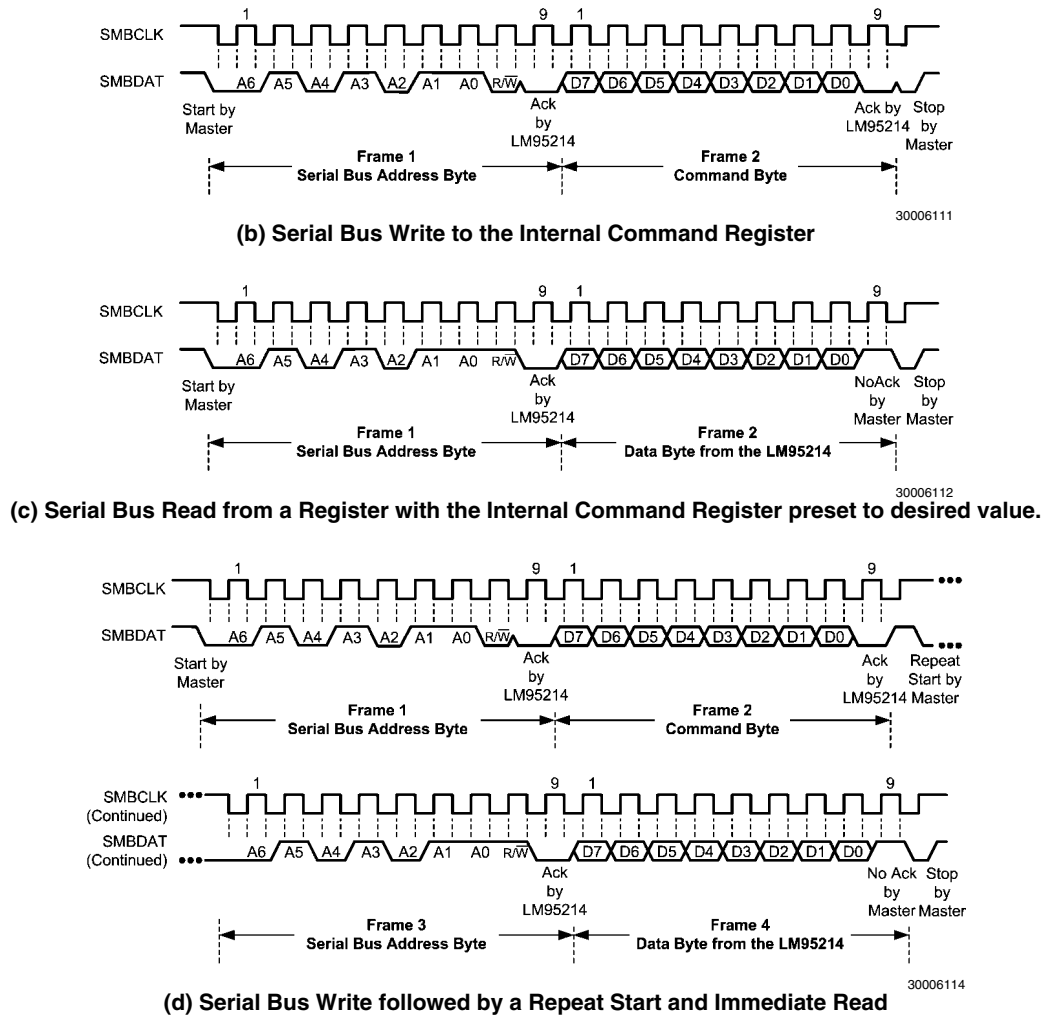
1 9 1 9

SMBCLK

SMBDAT A6 A5 A4 A3 A2 A1 A0 $R/\overline{W}$ D7 D6 D5 D4 D3 D2 D1 D0

Start by Master

Ack by LM95214

Ack by LM95214

Stop by Master

Frame 1
Serial Bus Address Byte

Frame 2
Command Byte

30006111

(b) Serial Bus Write to the Internal Command Register

1 9 1 9

SMBCLK

SMBDAT A6 A5 A4 A3 A2 A1 A0 $R/\overline{W}$ D7 D6 D5 D4 D3 D2 D1 D0

Start by Master

Ack by LM95214

NoAck by Master

Stop by Master

Frame 1
Serial Bus Address Byte

Frame 2
Data Byte from the LM95214

30006112

(c) Serial Bus Read from a Register with the Internal Command Register preset to desired value.

1 9 1 9

SMBCLK

SMBDAT A6 A5 A4 A3 A2 A1 A0 $R/\overline{W}$ D7 D6 D5 D4 D3 D2 D1 D0

Start by Master

Ack by LM95214

Ack by LM95214

Repeat Start by Master

Frame 1
Serial Bus Address Byte

Frame 2
Command Byte

1 9 1 9

SMBCLK (Continued)

SMBDAT (Continued) A6 A5 A4 A3 A2 A1 A0 $R/\overline{W}$ D7 D6 D5 D4 D3 D2 D1 D0

Ack by LM95214

No Ack by Master

Stop by Master

Frame 3
Serial Bus Address Byte

Frame 4
Data Byte from the LM95214

30006114

(d) Serial Bus Write followed by a Repeat Start and Immediate Read